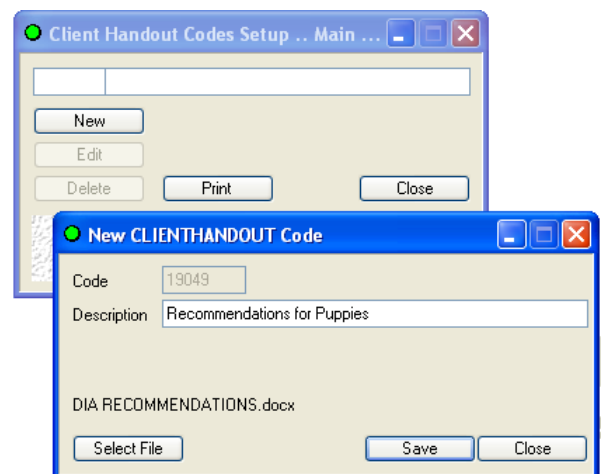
Client Handout Codes Setup .. Main ...

New

Edit

Delete

Print

Close

New CLIENTHANDOUT Code

Code 19049

Description Recommendations for Puppies

DIA RECOMMENDATIONS.docx

Select File

Save

Close